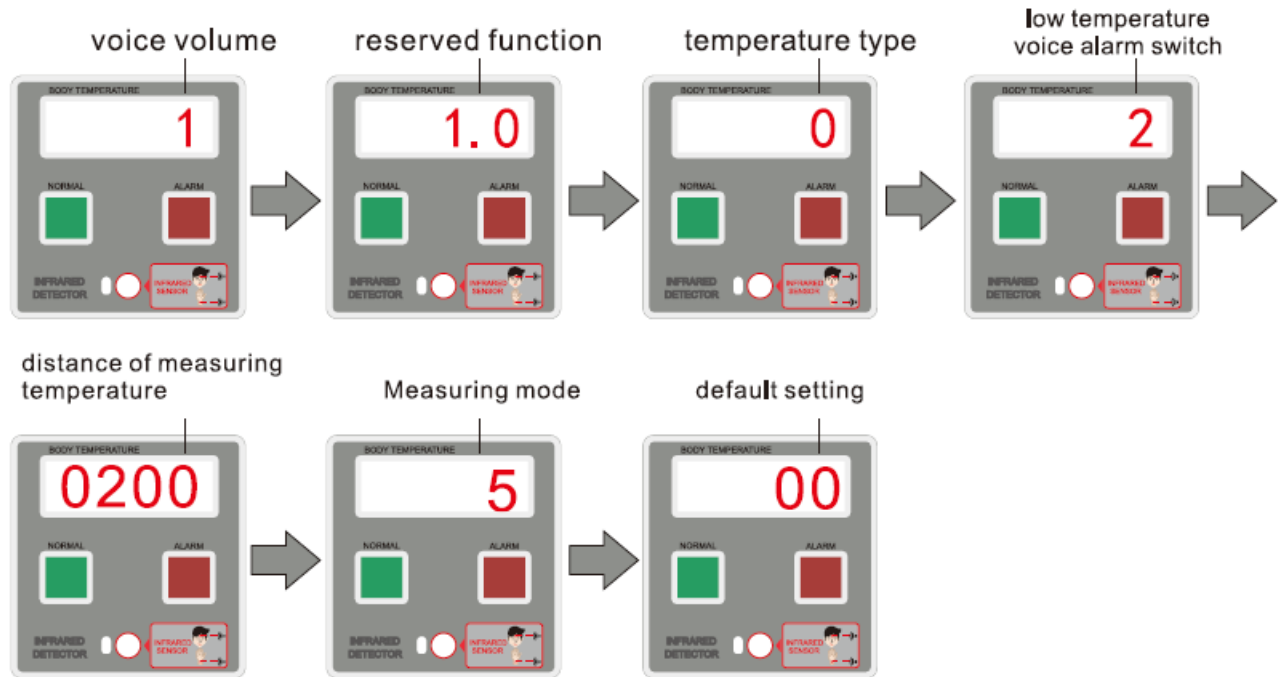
voice volume

BODY TEMPERATURE

1

NORMAL

ALARM

INFRARED DETECTOR

INFRARED SENSOR

reserved function

BODY TEMPERATURE

1.0

NORMAL

ALARM

INFRARED DETECTOR

INFRARED SENSOR

temperature type

BODY TEMPERATURE

0

NORMAL

ALARM

INFRARED DETECTOR

INFRARED SENSOR

low temperature voice alarm switch

BODY TEMPERATURE

2

NORMAL

ALARM

INFRARED DETECTOR

INFRARED SENSOR

distance of measuring temperature

BODY TEMPERATURE

0200

NORMAL

ALARM

INFRARED DETECTOR

INFRARED SENSOR

Measuring mode

BODY TEMPERATURE

5

NORMAL

ALARM

INFRARED DETECTOR

INFRARED SENSOR

default setting

BODY TEMPERATURE

00

NORMAL

ALARM

INFRARED DETECTOR

INFRARED SENSOR